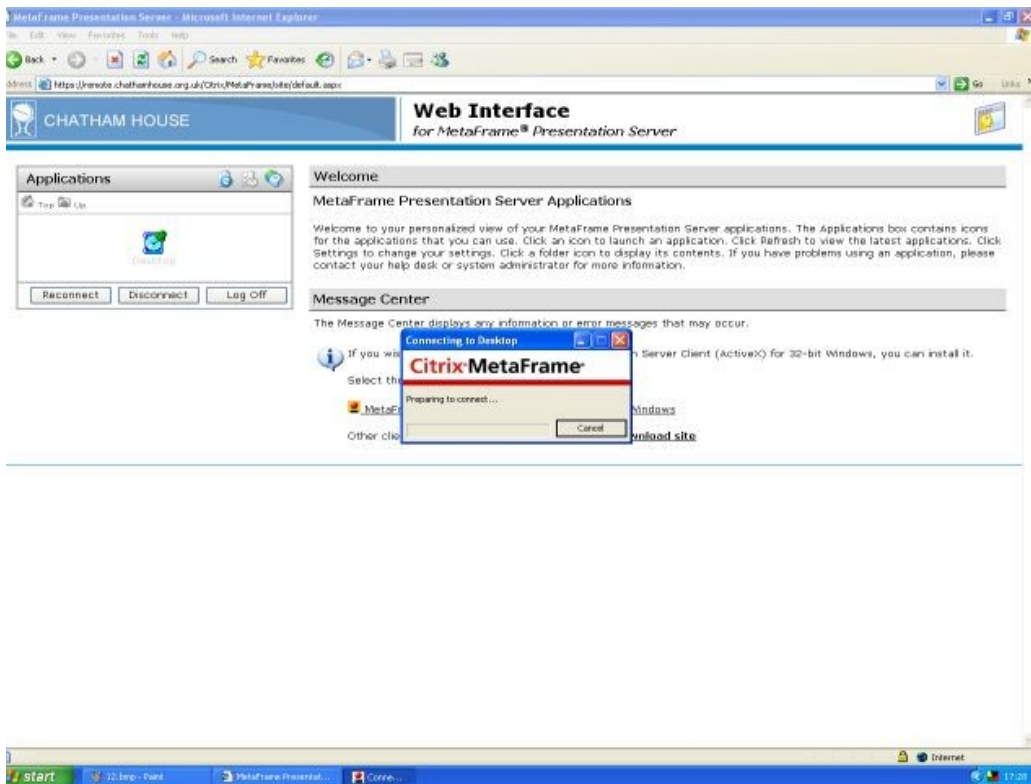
MetaFrame Presentation Server - Microsoft Internet Explorer

File Edit View Favorites Tools Help

Back Search Favorites

Address https://remote.chathamhouse.org.uk/Citrix/MetaFrame/site/default.aspx

Go Links

CHATHAM HOUSE

Web Interface
for MetaFrame® Presentation Server

Applications

Top Up

Desktop

Reconnect Disconnect Log Off

Welcome

MetaFrame Presentation Server Applications

Welcome to your personalized view of your MetaFrame Presentation Server applications. The Applications box contains icons for the applications that you can use. Click an icon to launch an application. Click Refresh to view the latest applications. Click Settings to change your settings. Click a folder icon to display its contents. If you have problems using an application, please contact your help desk or system administrator for more information.

Message Center

The Message Center displays any information or error messages that may occur.

If you wi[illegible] Server Client (ActiveX) for 32-bit Windows, you can install it.

Select th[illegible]

MetaFr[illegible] Windows

Other cli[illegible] wnload site

Connecting to Desktop

Citrix MetaFrame

Preparing to connect...

Cancel

Internet

start 12.bmp - Paint MetaFrame Presentat... Conne...

17:20